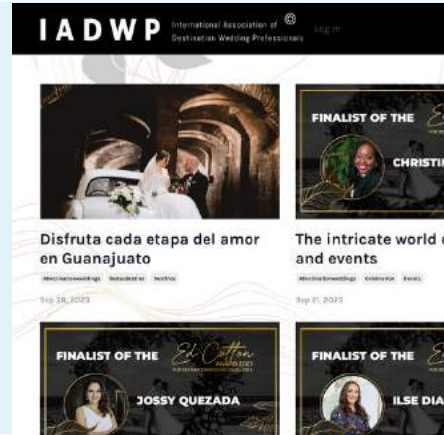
IADWP International Association of Destination Wedding Professionals ® Log in

FINALIST OF THE

CHRISTI

Disfruta cada etapa del amor en Guanajuato

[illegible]

Sep 28, 2023

The intricate world and events

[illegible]

Sep 21, 2023

FINALIST OF THE Ed Cotton

JOSSY QUEZADA

FINALIST OF THE

ILSE DIA